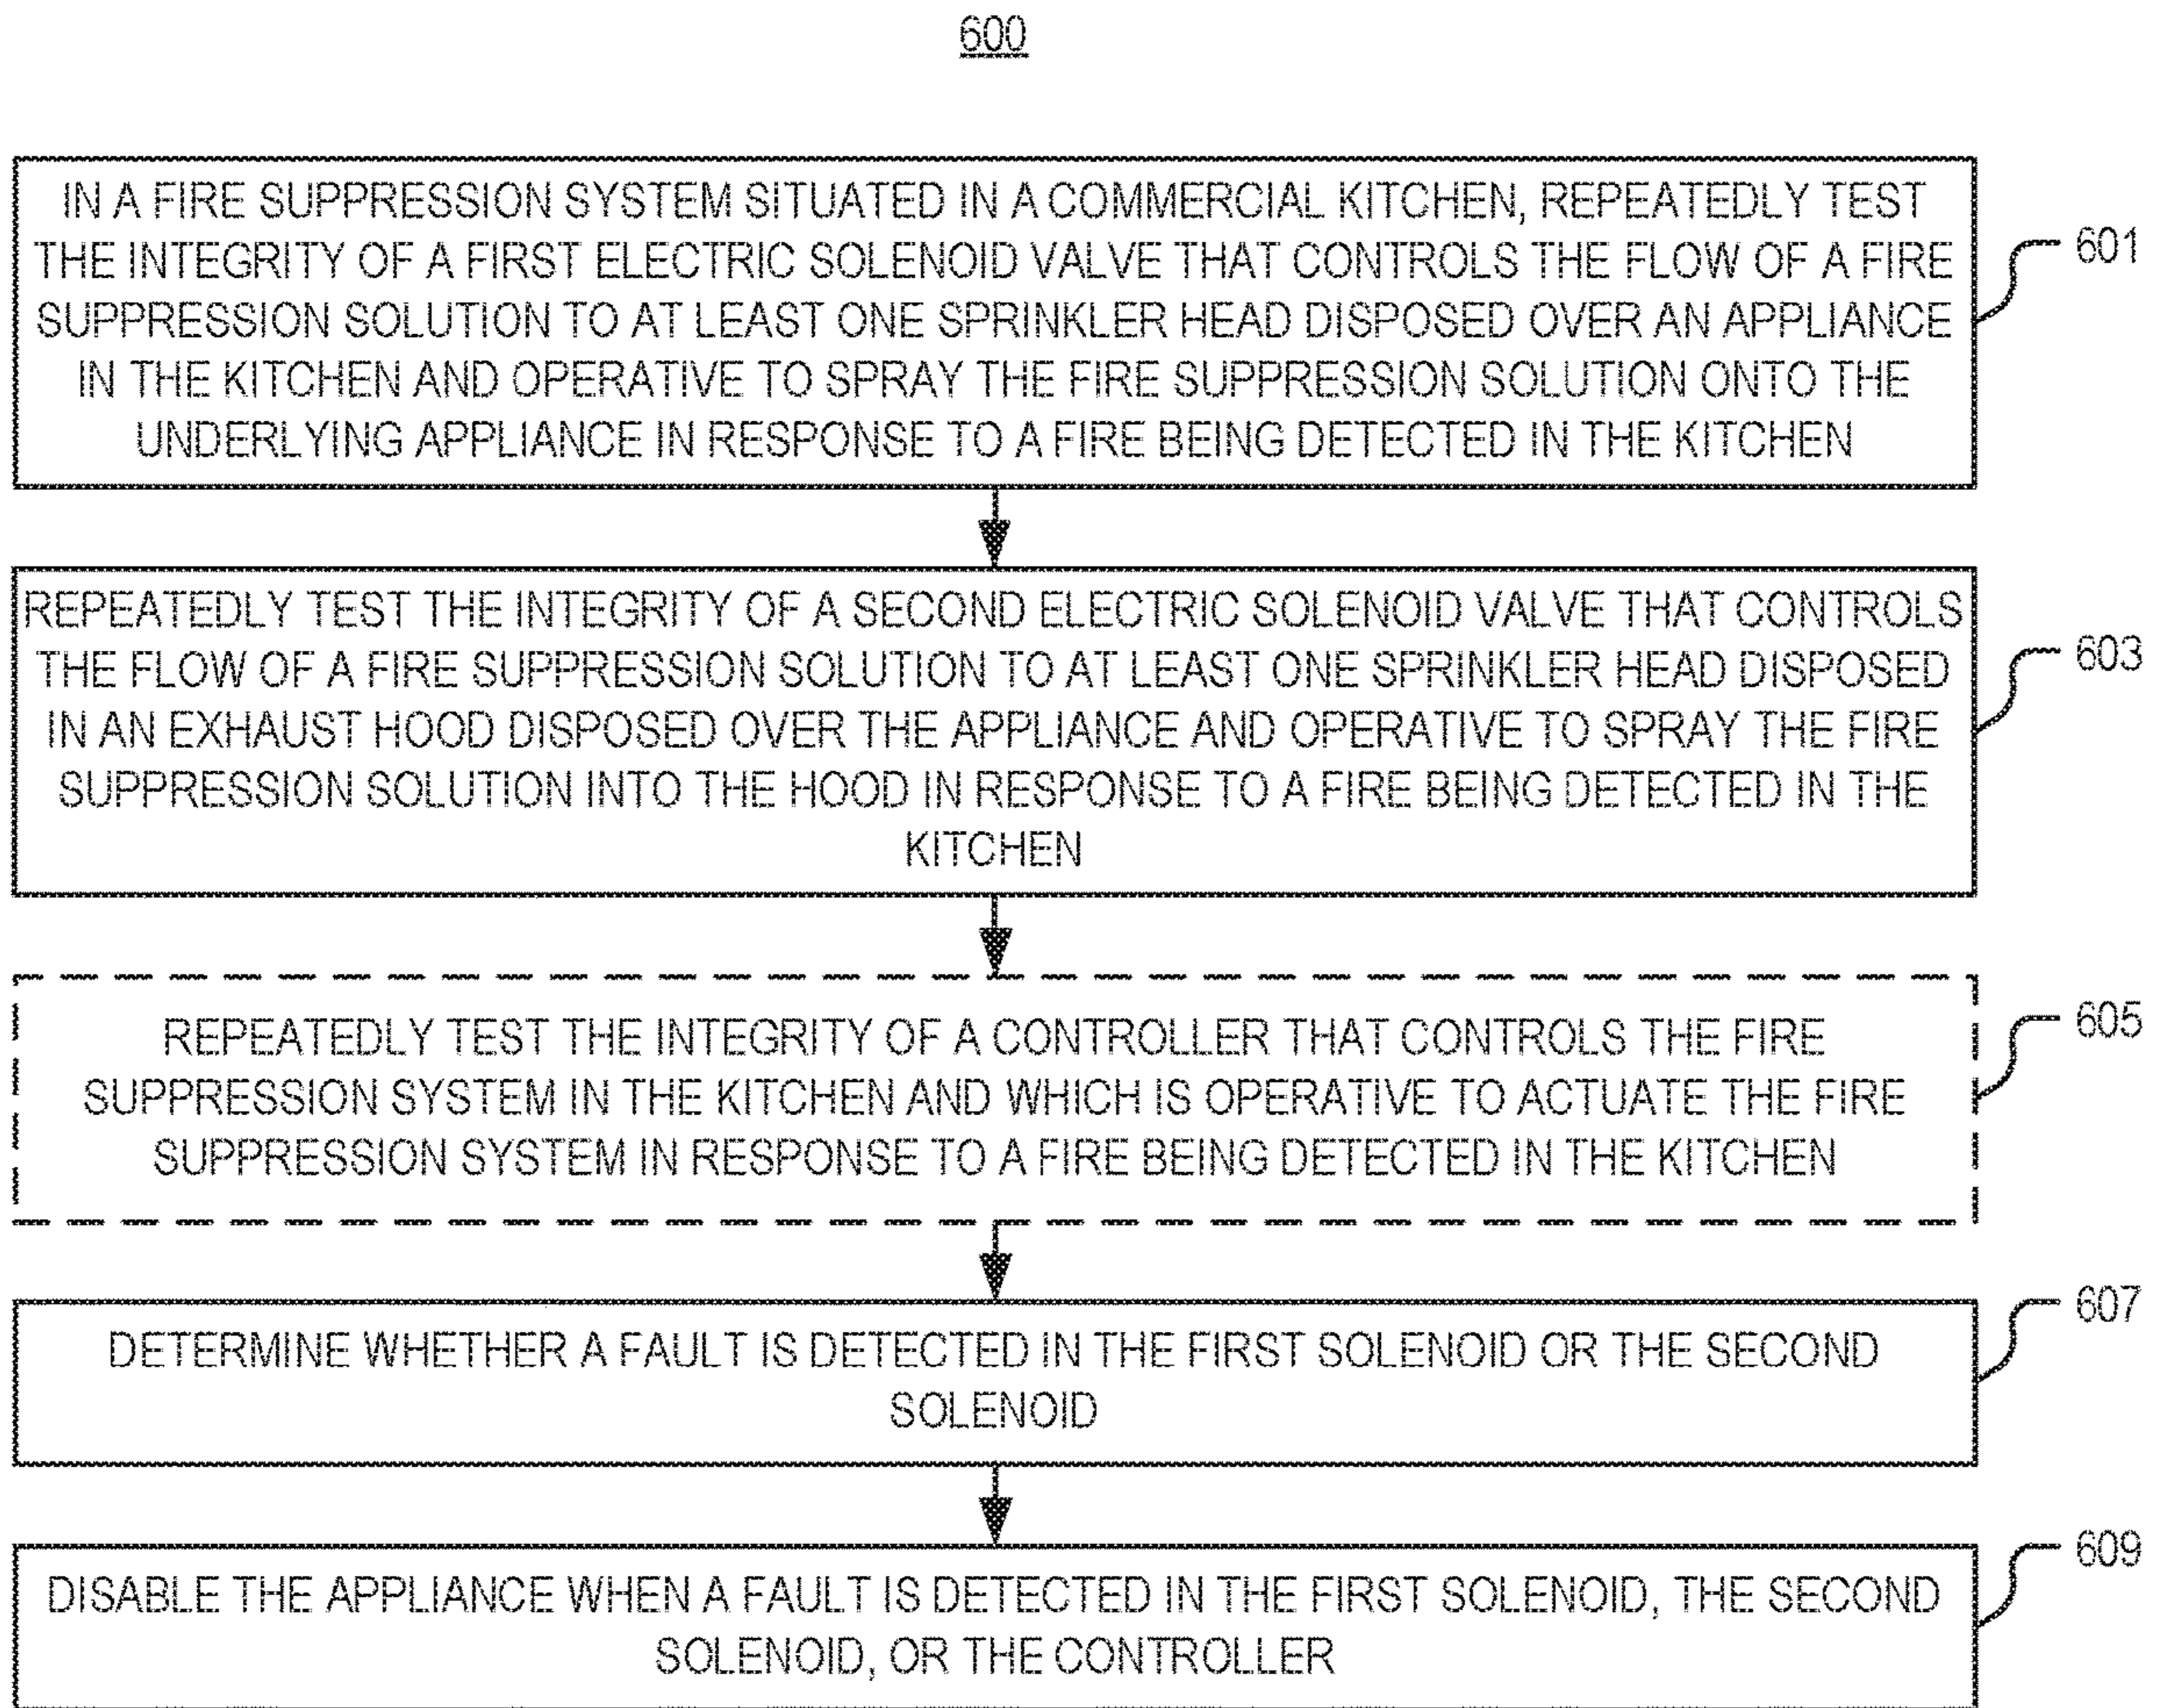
600

IN A FIRE SUPPRESSION SYSTEM SITUATED IN A COMMERCIAL KITCHEN, REPEATEDLY TEST THE INTEGRITY OF A FIRST ELECTRIC SOLENOID VALVE THAT CONTROLS THE FLOW OF A FIRE SUPPRESSION SOLUTION TO AT LEAST ONE SPRINKLER HEAD DISPOSED OVER AN APPLIANCE IN THE KITCHEN AND OPERATIVE TO SPRAY THE FIRE SUPPRESSION SOLUTION ONTO THE UNDERLYING APPLIANCE IN RESPONSE TO A FIRE BEING DETECTED IN THE KITCHEN

601

REPEATEDLY TEST THE INTEGRITY OF A SECOND ELECTRIC SOLENOID VALVE THAT CONTROLS THE FLOW OF A FIRE SUPPRESSION SOLUTION TO AT LEAST ONE SPRINKLER HEAD DISPOSED IN AN EXHAUST HOOD DISPOSED OVER THE APPLIANCE AND OPERATIVE TO SPRAY THE FIRE SUPPRESSION SOLUTION INTO THE HOOD IN RESPONSE TO A FIRE BEING DETECTED IN THE KITCHEN

603

REPEATEDLY TEST THE INTEGRITY OF A CONTROLLER THAT CONTROLS THE FIRE SUPPRESSION SYSTEM IN THE KITCHEN AND WHICH IS OPERATIVE TO ACTUATE THE FIRE SUPPRESSION SYSTEM IN RESPONSE TO A FIRE BEING DETECTED IN THE KITCHEN

605

DETERMINE WHETHER A FAULT IS DETECTED IN THE FIRST SOLENOID OR THE SECOND SOLENOID

607

DISABLE THE APPLIANCE WHEN A FAULT IS DETECTED IN THE FIRST SOLENOID, THE SECOND SOLENOID, OR THE CONTROLLER

609